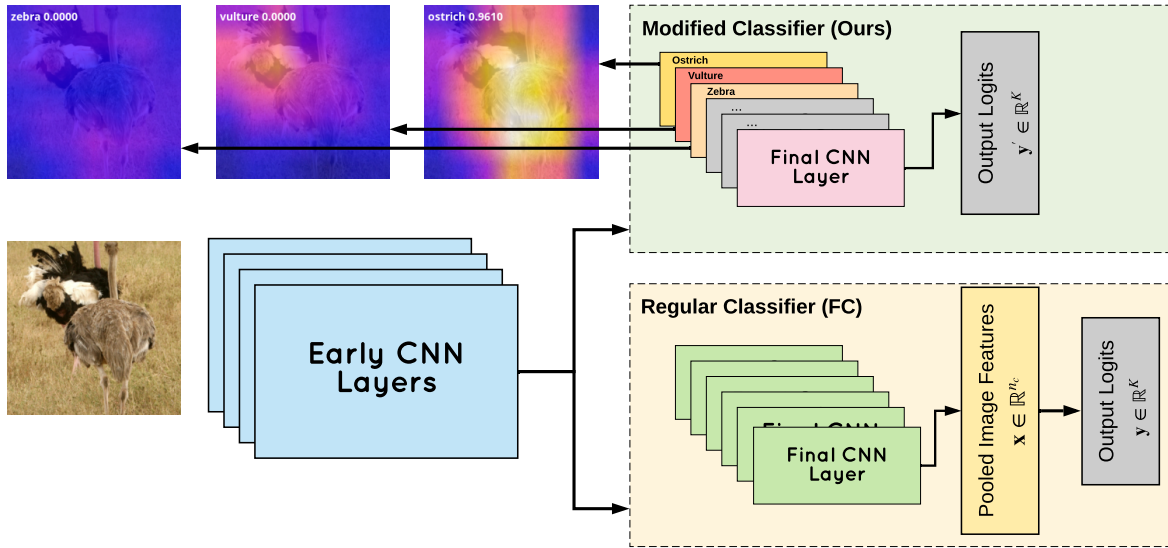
zebra 0.0000

vulture 0.0000

ostrich 0.9610

Modified Classifier (Ours)

Ostrich

Vulture

Zebra

...

...

Final CNN Layer

Output Logits $\mathbf{y}' \in \mathbb{R}^K$

Early CNN Layers

Regular Classifier (FC)

Final CNN

Final CNN Layer

Pooled Image Features $\mathbf{x} \in \mathbb{R}^{n_c}$

Output Logits $\mathbf{y} \in \mathbb{R}^K$